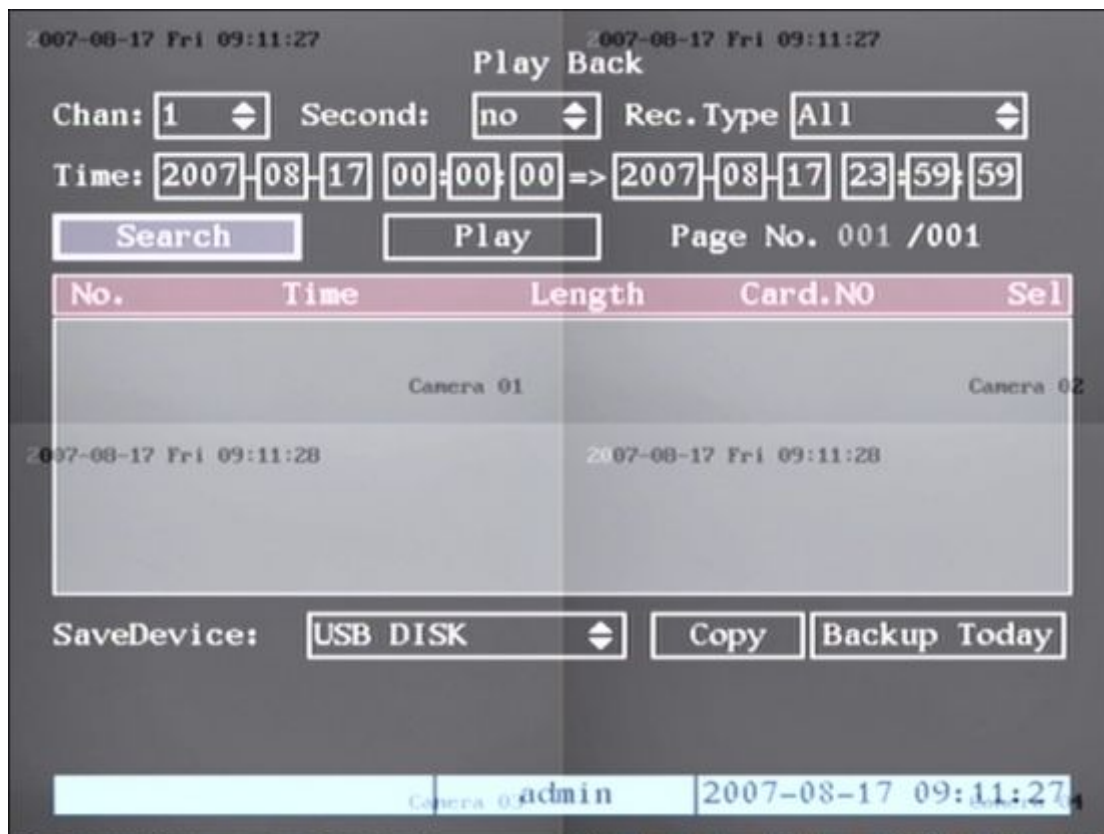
2007-08-17 Fri 09:11:27 2007-08-17 Fri 09:11:27

Play Back

Chan: 1 Second: no Rec.Type All

Time: 2007-08-17 00:00:00 => 2007-08-17 23:59:59

Search Play Page No. 001 /001

| No. | Time | Length | Card.NO | Sel |
|---|---|---|---|---|

Camera 01 Camera 02

2007-08-17 Fri 09:11:28 2007-08-17 Fri 09:11:28

SaveDevice: USB DISK Copy Backup Today

Camera 03 admin 2007-08-17 09:11:27 Camera 04